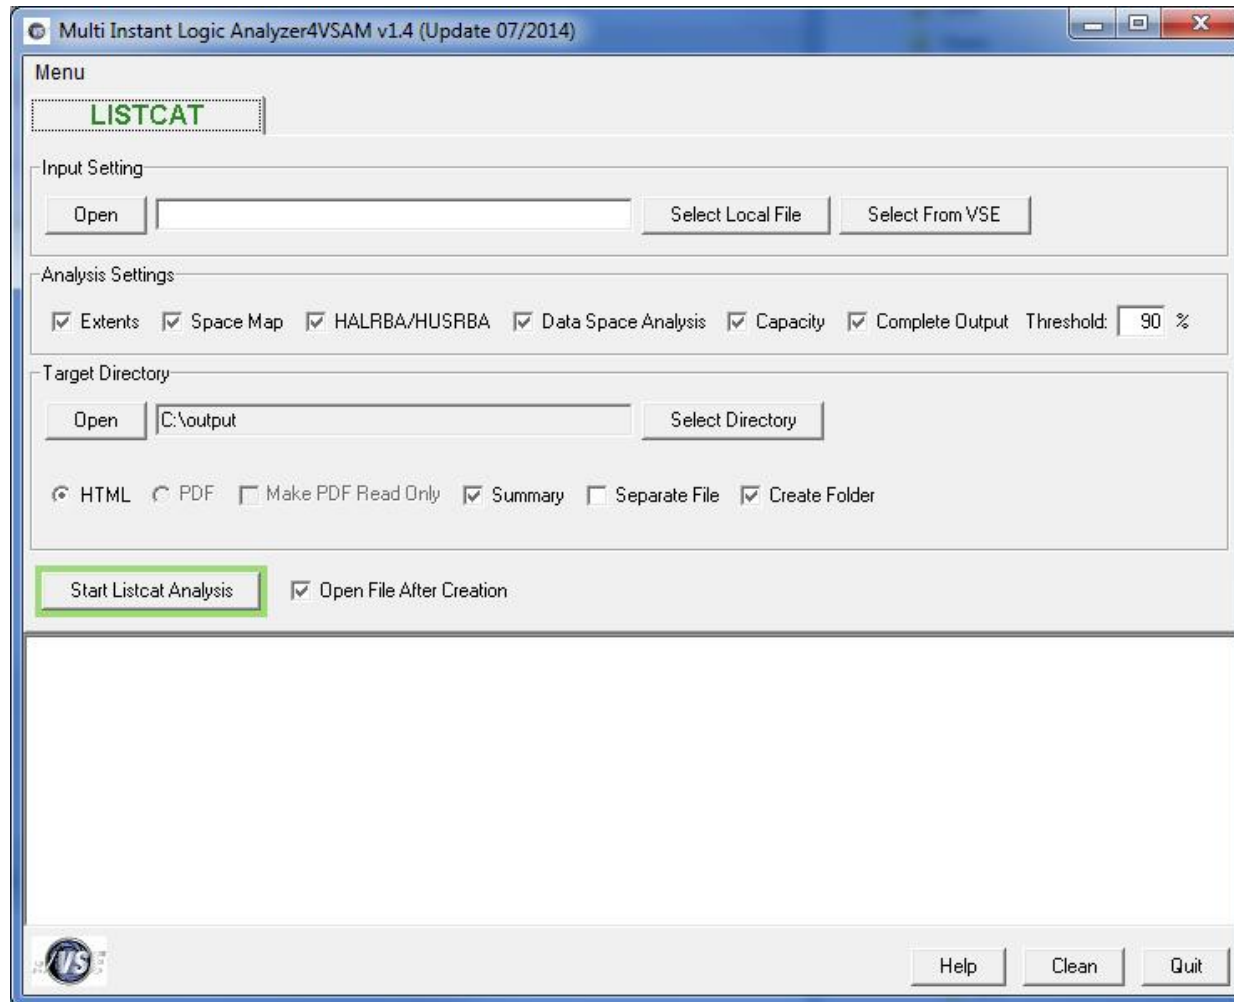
Multi Instant Logic Analyzer4VSAM v1.4 (Update 07/2014)

Menu

LISTCAT

Input Setting

Open | Select Local File | Select From VSE

Analysis Settings

Extents Space Map HALRBA/HUSRBA Data Space Analysis Capacity Complete Output Threshold: 90 %

Target Directory

Open C:\output Select Directory

HTML PDF Make PDF Read Only Summary Separate File Create Folder

Start Listcat Analysis Open File After Creation

VS

Help Clean Quit